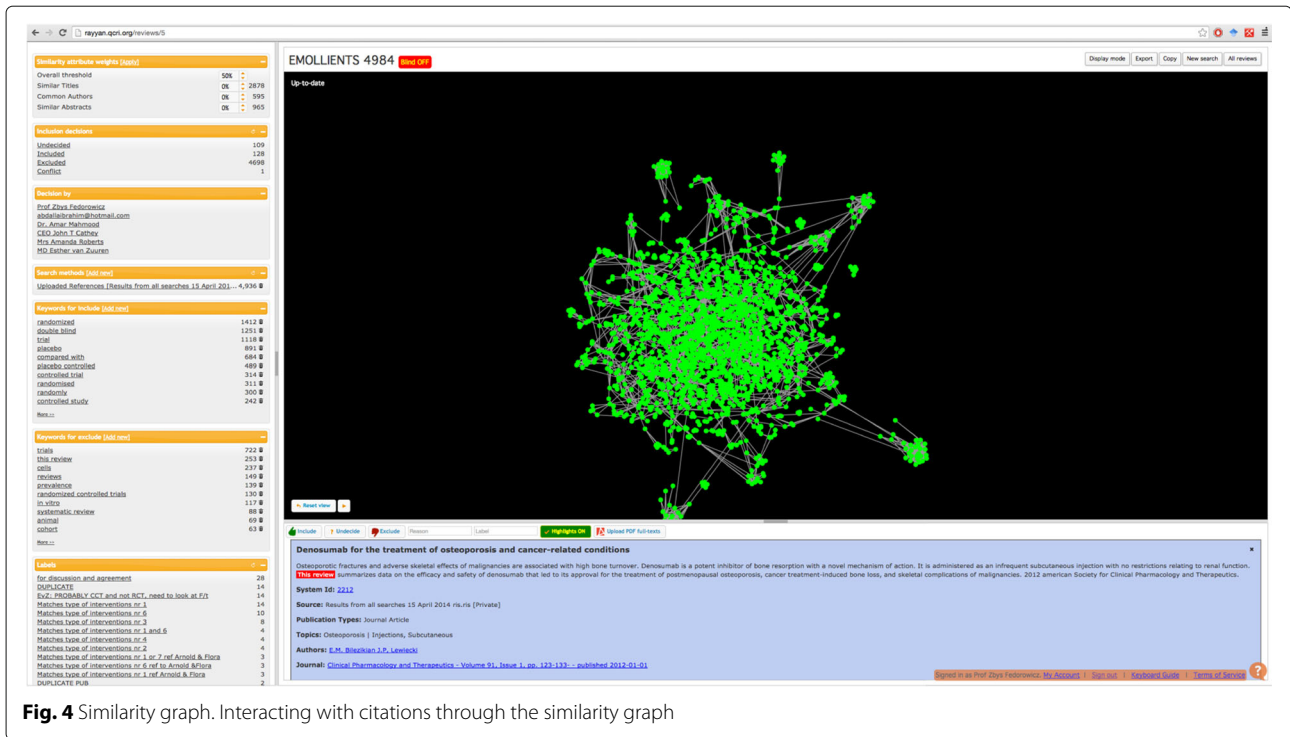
rayyan.qcri.org/reviews/5

Similarity attribute weights [Apply]
Overall threshold 50%
Similar Titles 0% 2878
Common Authors 0% 595
Similar Abstracts 0% 965

Inclusion decisions
Undecided 109
Included 128
Excluded 4698
Conflict 1

Decision by
Prof Zbys Fedorowicz
abdallaibrahim@hotmail.com
Dr. Amar Mahmood
CEO John T Cathey
Mrs Amanda Roberts
MD Esther van Zuuren

Search methods [Add new]
Uploaded References [Results from all searches 15 April 201... 4,936

Keywords for include [add new]
randomized 1412
double blind 1251
trial 1118
placebo 891
compared with 684
placebo controlled 489
controlled trial 314
randomised 311
randomly 300
controlled study 242
More >>

Keywords for exclude [add new]
trials 722
this review 253
cells 237
reviews 149
prevalence 139
randomized controlled trials 130
in vitro 117
systematic review 88
animal 69
cohort 63
More >>

Labels
for discussion and agreement 28
DUPLICATE 14
EvZ: PROBABLY CCT and not RCT, need to look at F/t 14
Matches type of interventions nr 1 14
Matches type of interventions nr 6 10
Matches type of interventions nr 3 8
Matches type of interventions nr 1 and 6 4
Matches type of interventions nr 4 4
Matches type of interventions nr 2 4
Matches type of interventions nr 1 or 7 ref Arnold & Flora 3
Matches type of interventions nr 6 ref to Arnold &Flora 3
Matches type of interventions nr 1 ref Arnold & Flora 3
DUPLICATE PUB 2

EMOLLIENTS 4984 Blind OFF
Display mode Export Copy New search All reviews
Up-to-date
Reset view

Include Undecide Exclude Reason Label Highlights ON Upload PDF full-texts

Denosumab for the treatment of osteoporosis and cancer-related conditions
Osteoporotic fractures and adverse skeletal effects of malignancies are associated with high bone turnover. Denosumab is a potent inhibitor of bone resorption with a novel mechanism of action. It is administered as an infrequent subcutaneous injection with no restrictions relating to renal function. This review summarizes data on the efficacy and safety of denosumab that led to its approval for the treatment of postmenopausal osteoporosis, cancer treatment-induced bone loss, and skeletal complications of malignancies. 2012 american Society for Clinical Pharmacology and Therapeutics.
System Id: 2212
Source: Results from all searches 15 April 2014 ris.ris [Private]
Publication Types: Journal Article
Topics: Osteoporosis | Injections, Subcutaneous
Authors: E.M. Bilezikian J.P. Lewiecki
Journal: Clinical Pharmacology and Therapeutics - Volume 91, Issue 1, pp. 123-133- - published 2012-01-01

Signed in as Prof Zbys Fedorowicz. My Account | Sign out | Keyboard Guide | Terms of Service

**Fig. 4** Similarity graph. Interacting with citations through the similarity graph